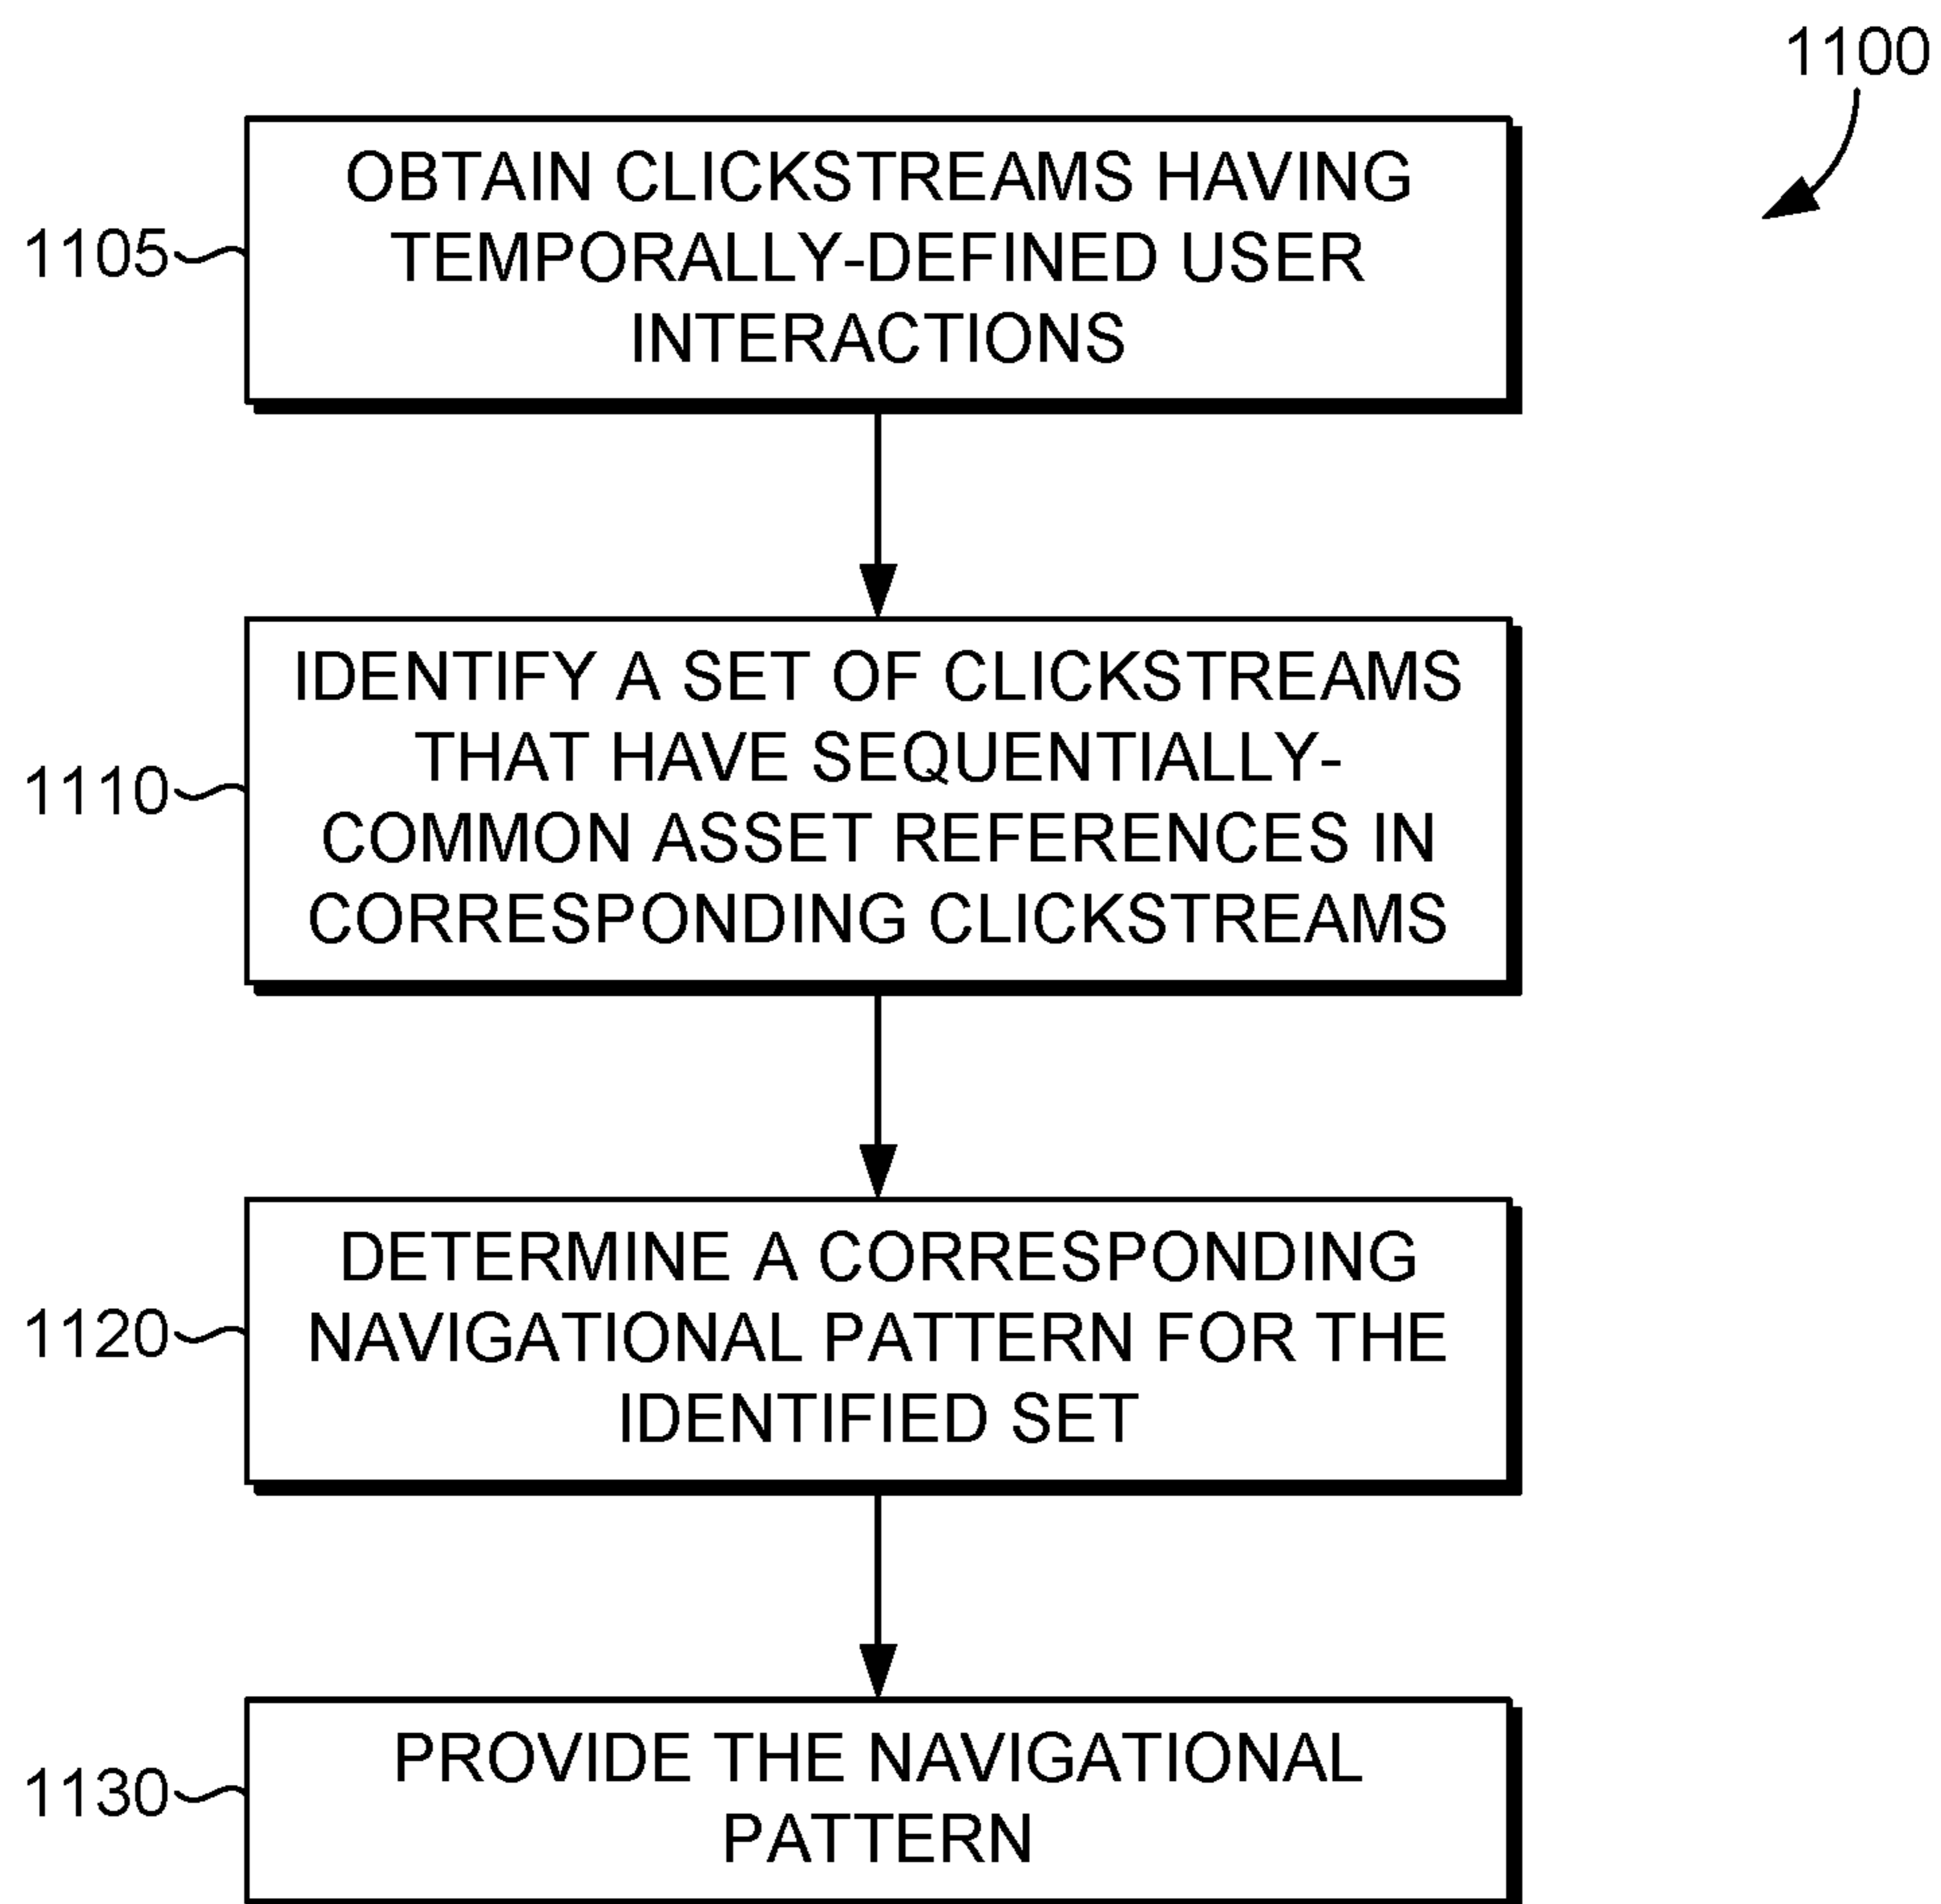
1100

1105

OBTAIN CLICKSTREAMS HAVING TEMPORALLY-DEFINED USER INTERACTIONS

1110

IDENTIFY A SET OF CLICKSTREAMS THAT HAVE SEQUENTIALLY-COMMON ASSET REFERENCES IN CORRESPONDING CLICKSTREAMS

1120

DETERMINE A CORRESPONDING NAVIGATIONAL PATTERN FOR THE IDENTIFIED SET

1130

PROVIDE THE NAVIGATIONAL PATTERN